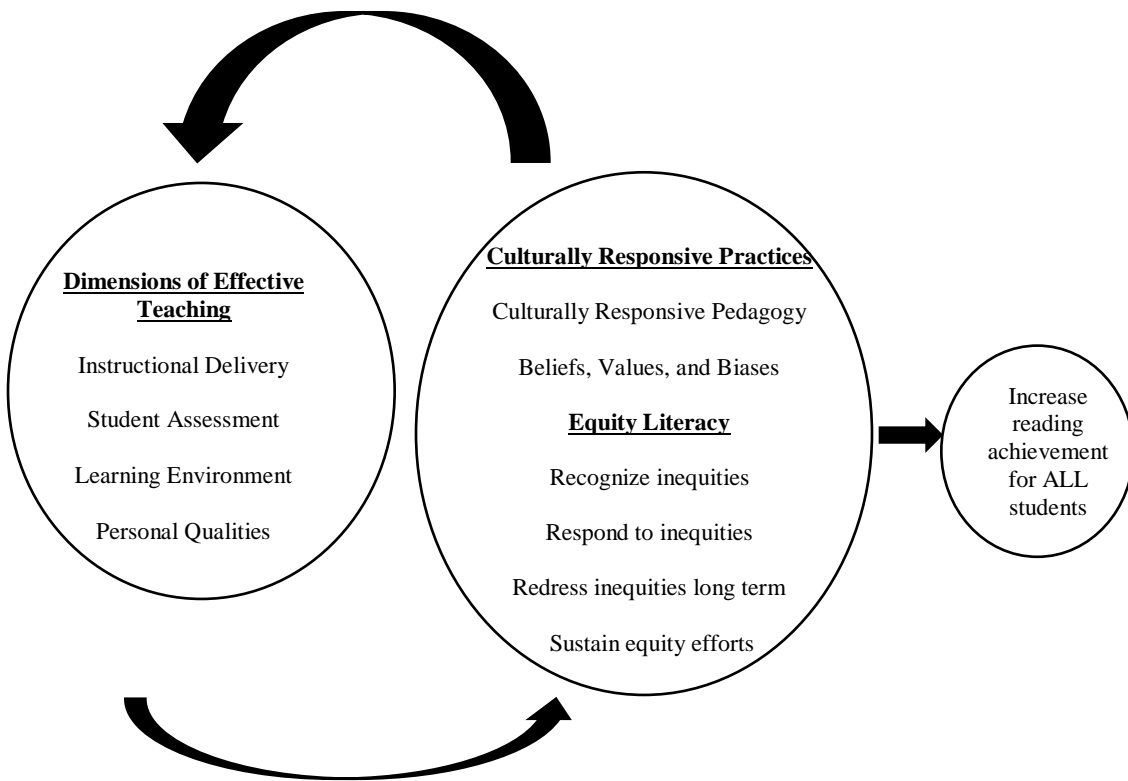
Dimensions of Effective Teaching

Instructional Delivery

Student Assessment

Learning Environment

Personal Qualities

Culturally Responsive Practices

Culturally Responsive Pedagogy

Beliefs, Values, and Biases

Equity Literacy

Recognize inequities

Respond to inequities

Redress inequities long term

Sustain equity efforts

Increase reading achievement for ALL students